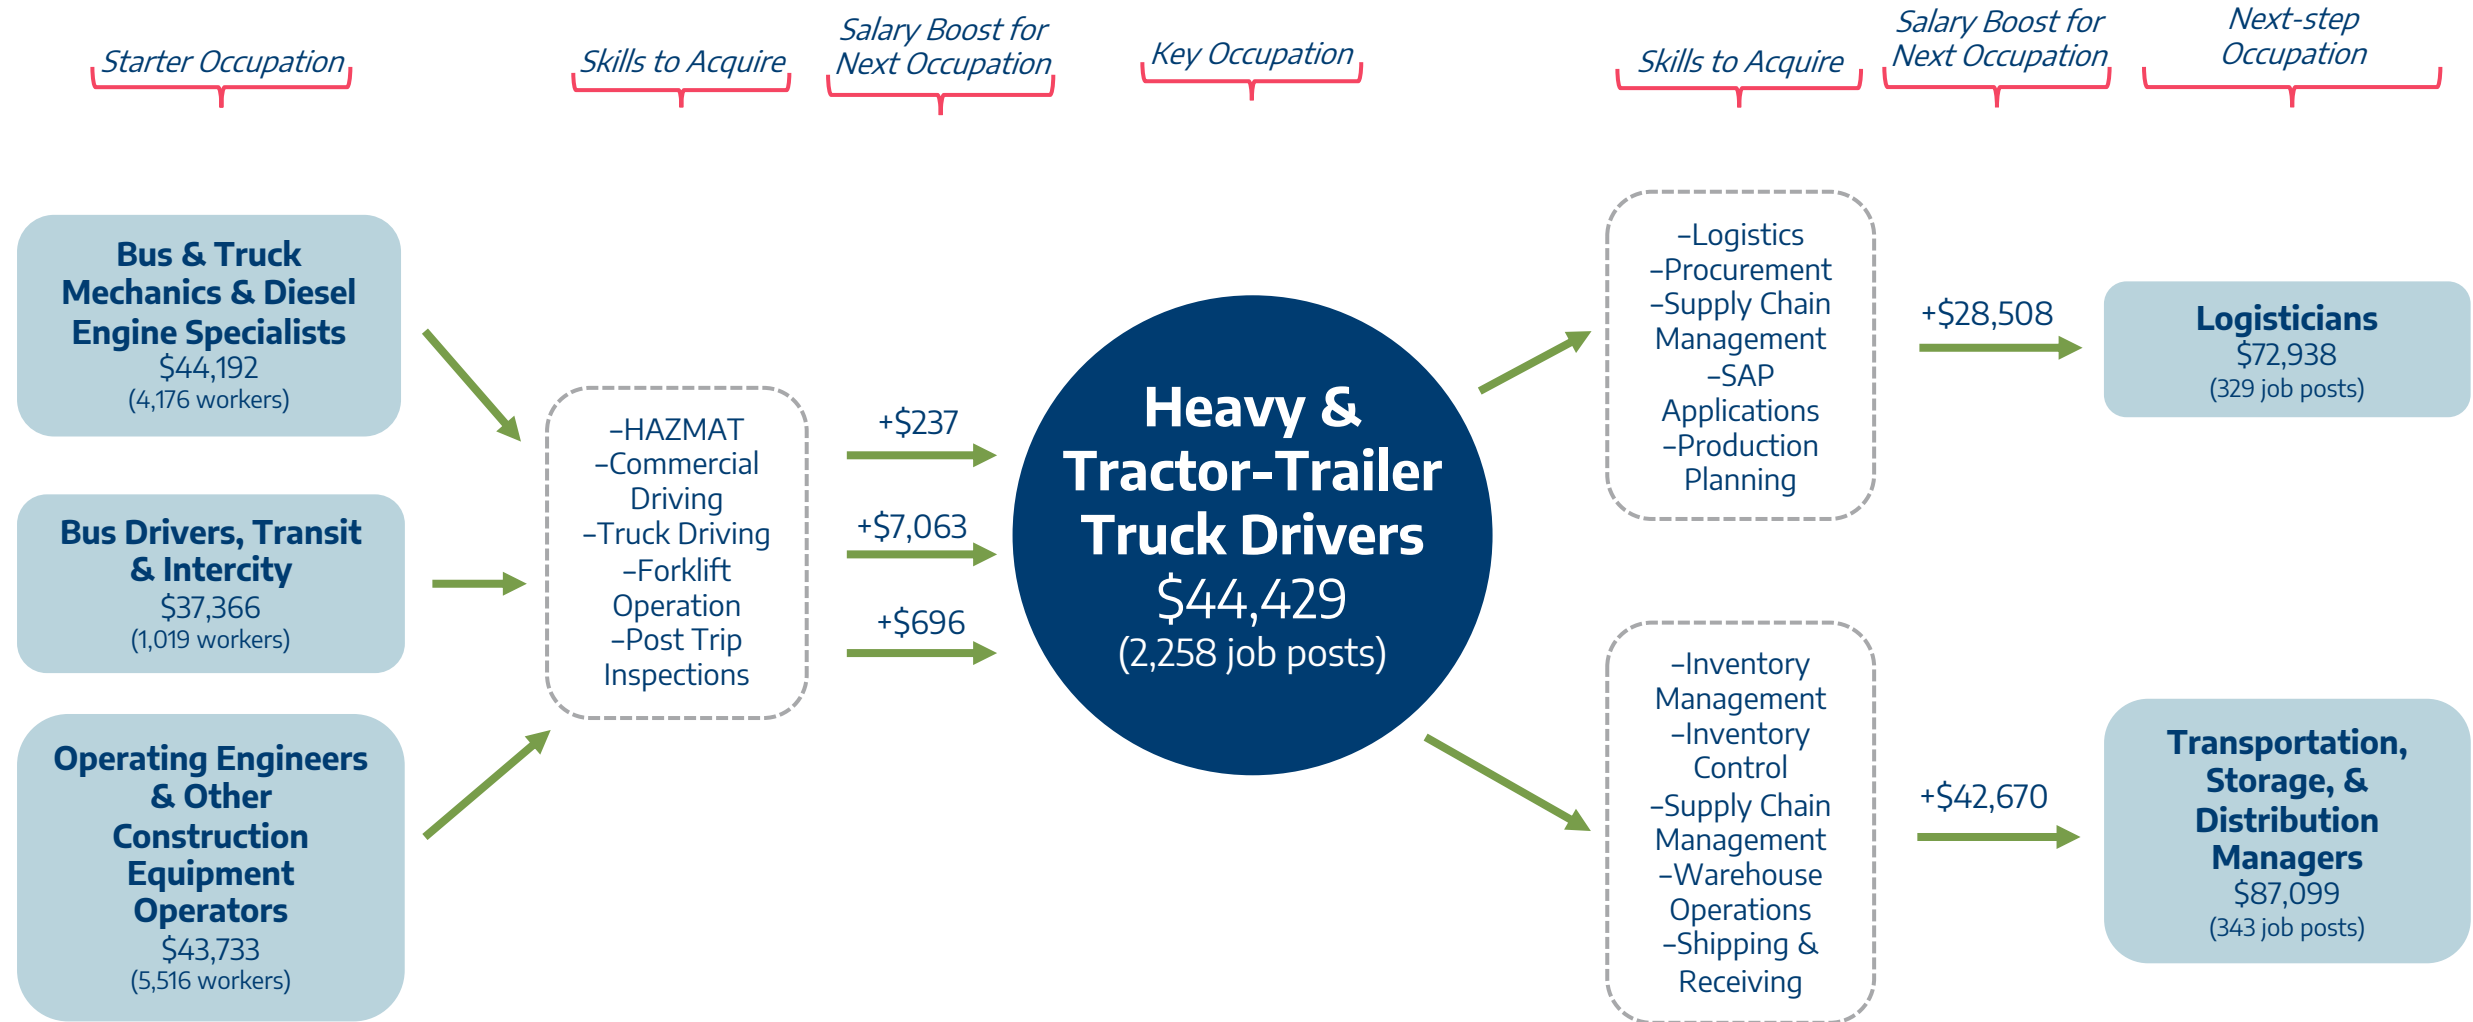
Starter Occupation

Skills to Acquire

Salary Boost for Next Occupation

Key Occupation

Skills to Acquire

Salary Boost for Next Occupation

Next-step Occupation

Bus & Truck Mechanics & Diesel Engine Specialists
$44,192
(4,176 workers)

Bus Drivers, Transit & Intercity
$37,366
(1,019 workers)

Operating Engineers & Other Construction Equipment Operators
$43,733
(5,516 workers)

–HAZMAT
–Commercial Driving
–Truck Driving
–Forklift Operation
–Post Trip Inspections

+$237

+$7,063

+$696

Heavy & Tractor-Trailer Truck Drivers
$44,429
(2,258 job posts)

–Logistics
–Procurement
–Supply Chain Management
–SAP Applications
–Production Planning

+$28,508

Logisticians
$72,938
(329 job posts)

–Inventory Management
–Inventory Control
–Supply Chain Management
–Warehouse Operations
–Shipping & Receiving

+$42,670

Transportation, Storage, & Distribution Managers
$87,099
(343 job posts)